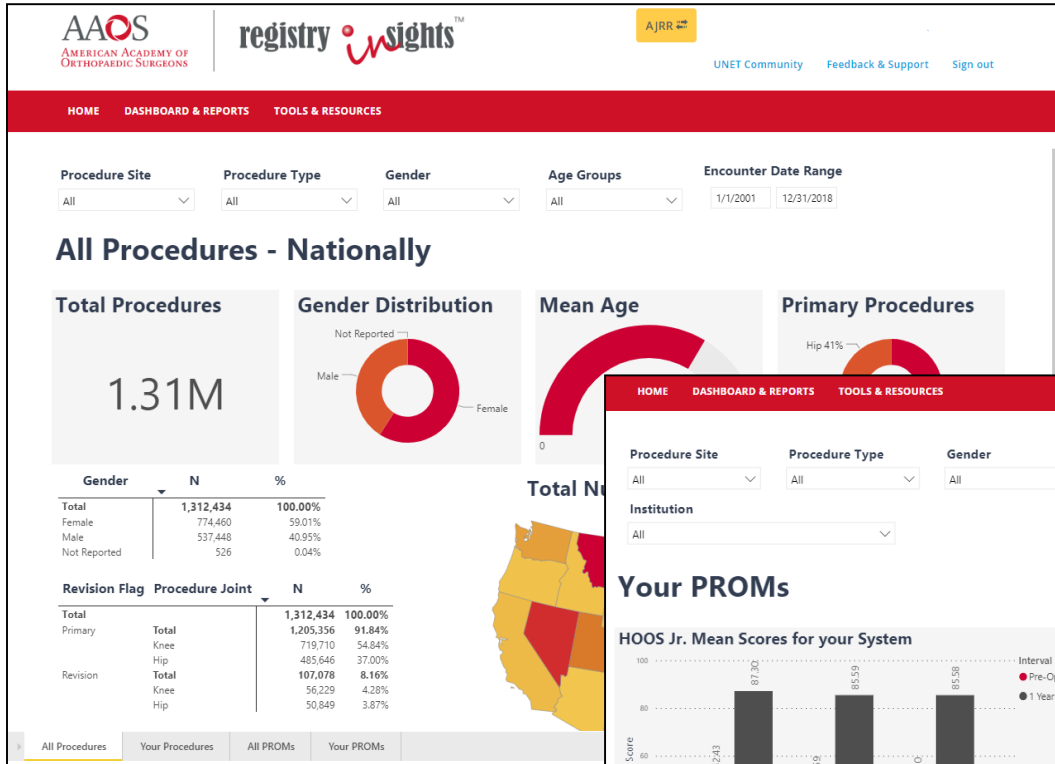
AAOS
AMERICAN ACADEMY OF ORTHOPAEDIC SURGEONS

registry insights™

AJRR ⇄

UNET Community   Feedback & Support   Sign out

HOME   DASHBOARD & REPORTS   TOOLS & RESOURCES

Procedure Site
All

Procedure Type
All

Gender
All

Age Groups
All

Encounter Date Range
1/1/2001   12/31/2018

All Procedures - Nationally

Total Procedures

1.31M

Gender Distribution

Not Reported
Male
Female

Mean Age

0

Primary Procedures

Hip 41%

| Gender | N | % |
|---|---|---|
| Total | 1,312,434 | 100.00% |
| Female | 774,460 | 59.01% |
| Male | 537,448 | 40.95% |
| Not Reported | 526 | 0.04% |

| Revision Flag | Procedure Joint | N | % |
|---|---|---|---|
| Total | | 1,312,434 | 100.00% |
| Primary | Total | 1,205,356 | 91.84% |
| | Knee | 719,710 | 54.84% |
| | Hip | 485,646 | 37.00% |
| Revision | Total | 107,078 | 8.16% |
| | Knee | 56,229 | 4.28% |
| | Hip | 50,849 | 3.87% |

Total Nu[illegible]

All Procedures   Your Procedures   All PROMs   Your PROMs

HOME   DASHBOARD & REPORTS   TOOLS & RESOURCES

Procedure Site
All

Procedure Type
All

Gender
All

Institution
All

Your PROMs

HOOS Jr. Mean Scores for your System

100
80
60
Score

87.30
85.59
85.58
2.43

Interval
Pre-Op
1 Year